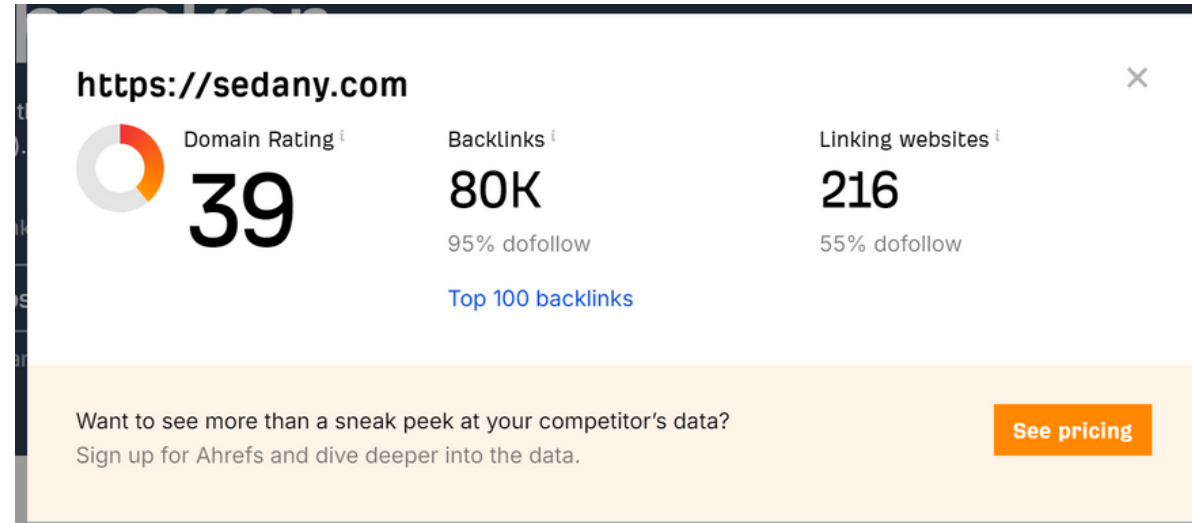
https://sedany.com

Domain Rating i
39

Backlinks i
80K
95% dofollow
Top 100 backlinks

Linking websites i
216
55% dofollow

Want to see more than a sneak peek at your competitor's data?
Sign up for Ahrefs and dive deeper into the data.

See pricing